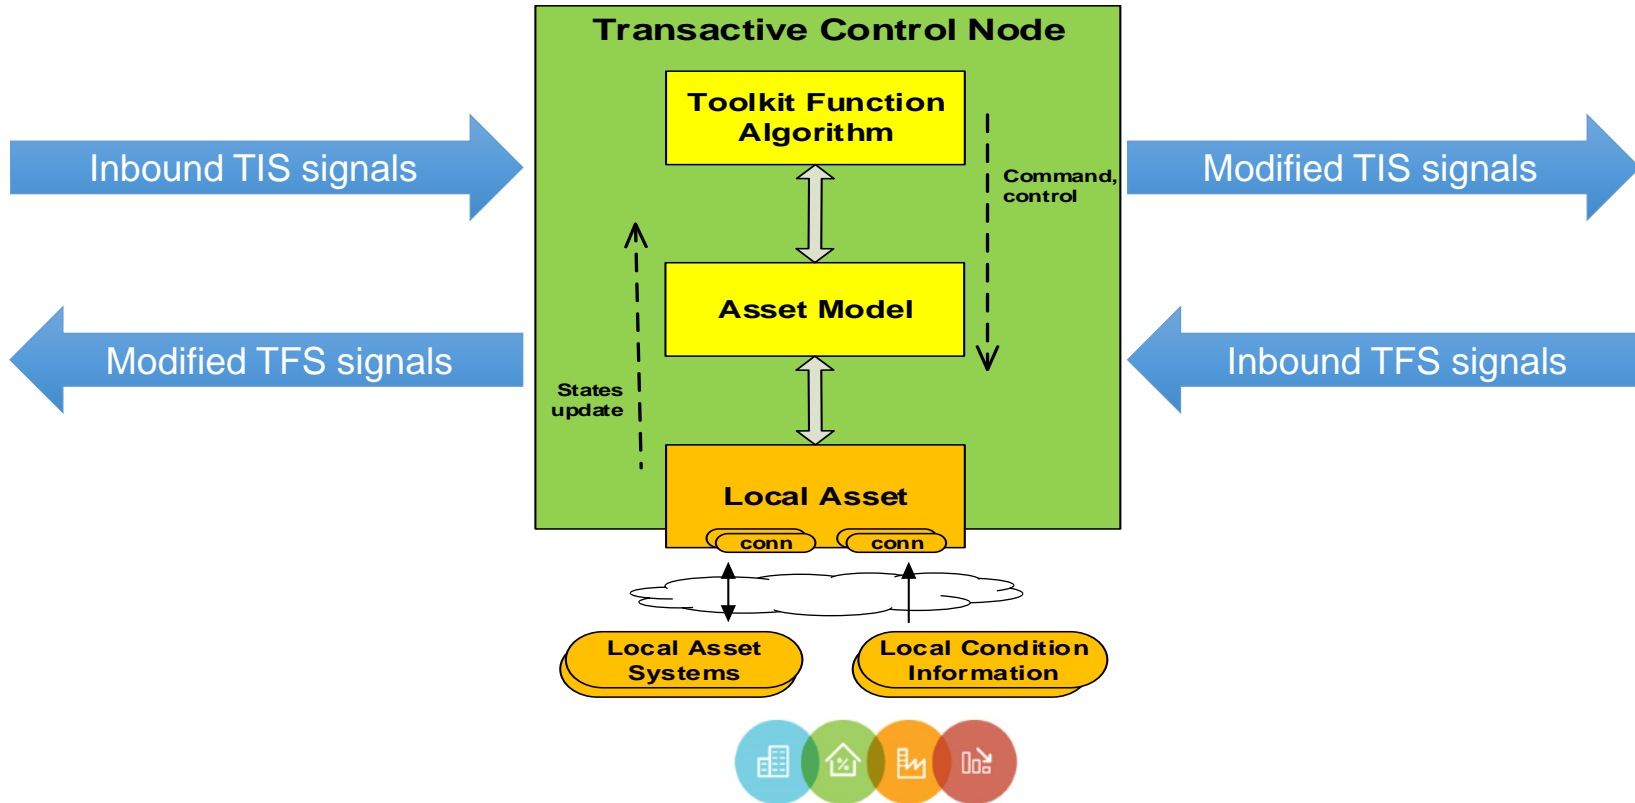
Transactive Control Node

Inbound TIS signals

Modified TIS signals

Toolkit Function Algorithm

Command, control

Modified TFS signals

Inbound TFS signals

Asset Model

States update

Local Asset

conn

conn

Local Asset Systems

Local Condition Information